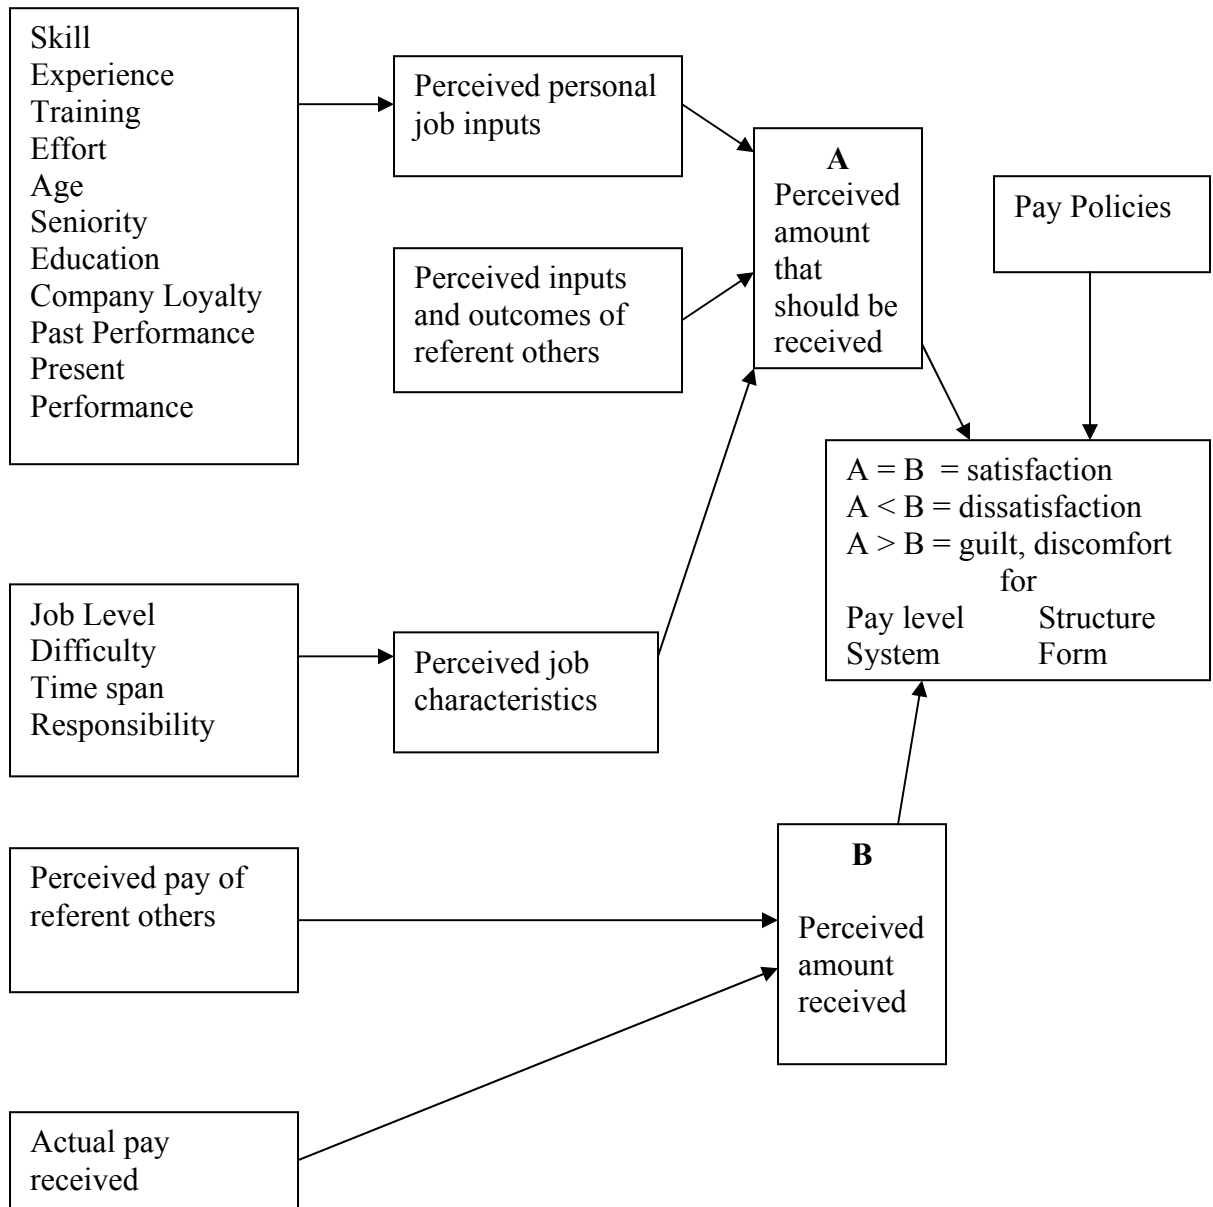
Skill
Experience
Training
Effort
Age
Seniority
Education
Company Loyalty
Past Performance
Present Performance

Perceived personal job inputs

A
Perceived amount that should be received

Pay Policies

Perceived inputs and outcomes of referent others

A = B = satisfaction
A < B = dissatisfaction
A > B = guilt, discomfort
for
Pay level Structure
System Form

Job Level
Difficulty
Time span
Responsibility

Perceived job characteristics

Perceived pay of referent others

B

Perceived amount received

Actual pay received